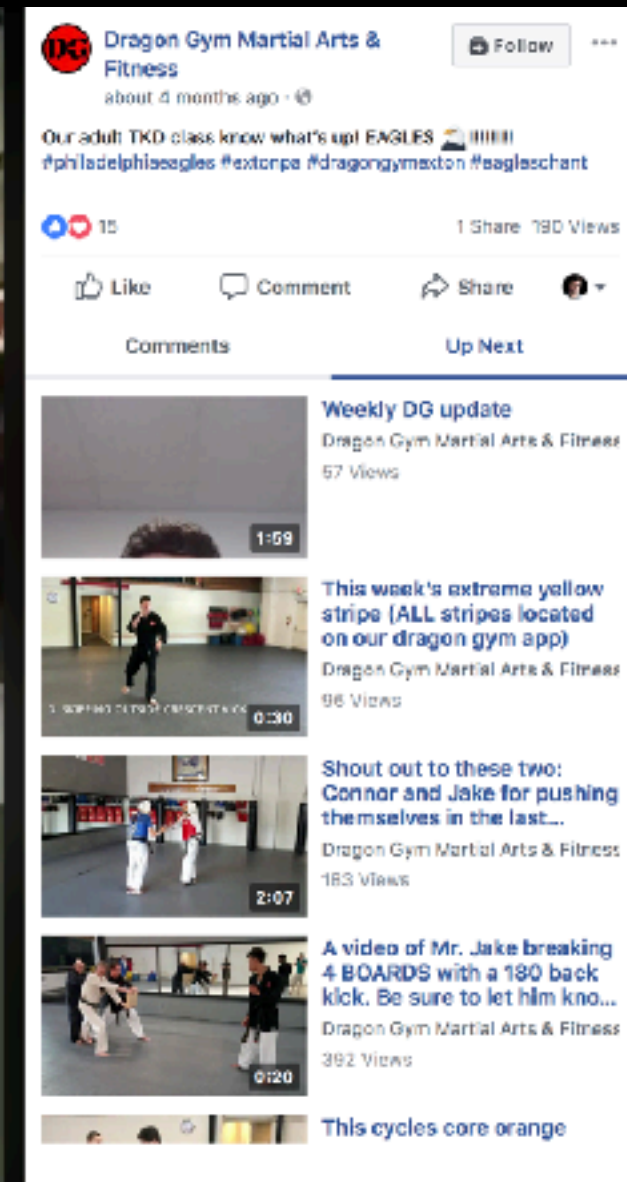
DG

Dragon Gym Martial Arts & Fitness
about 4 months ago ·

Follow

···

Our adult TKD class know what's up! EAGLES !!!!!!!
#philadelphiaeagles #extonpa #dragongymexton #eagleschant

15

1 Share 190 Views

Like

Comment

Share

Comments

Up Next

1:59

Weekly DG update
Dragon Gym Martial Arts & Fitness
57 Views

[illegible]

0:30

This week's extreme yellow stripe (ALL stripes located on our dragon gym app)
Dragon Gym Martial Arts & Fitness
96 Views

2:07

Shout out to these two: Connor and Jake for pushing themselves in the last...
Dragon Gym Martial Arts & Fitness
183 Views

0:20

A video of Mr. Jake breaking 4 BOARDS with a 180 back kick. Be sure to let him kno...
Dragon Gym Martial Arts & Fitness
392 Views

This cycles core orange